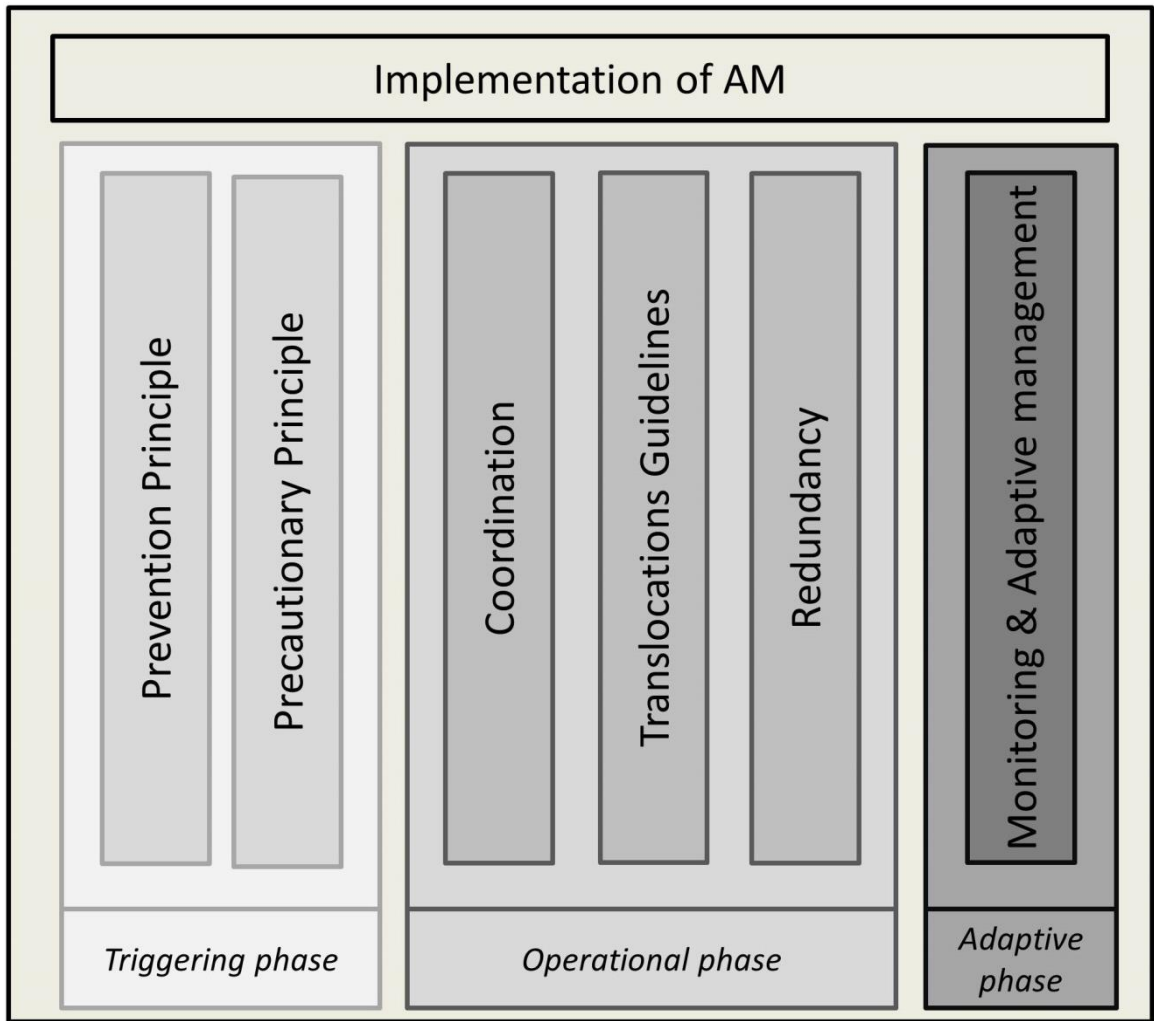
Implementation of AM

Prevention Principle

Precautionary Principle

Triggering phase

Coordination

Translocations Guidelines

Redundancy

Operational phase

Monitoring & Adaptive management

Adaptive phase